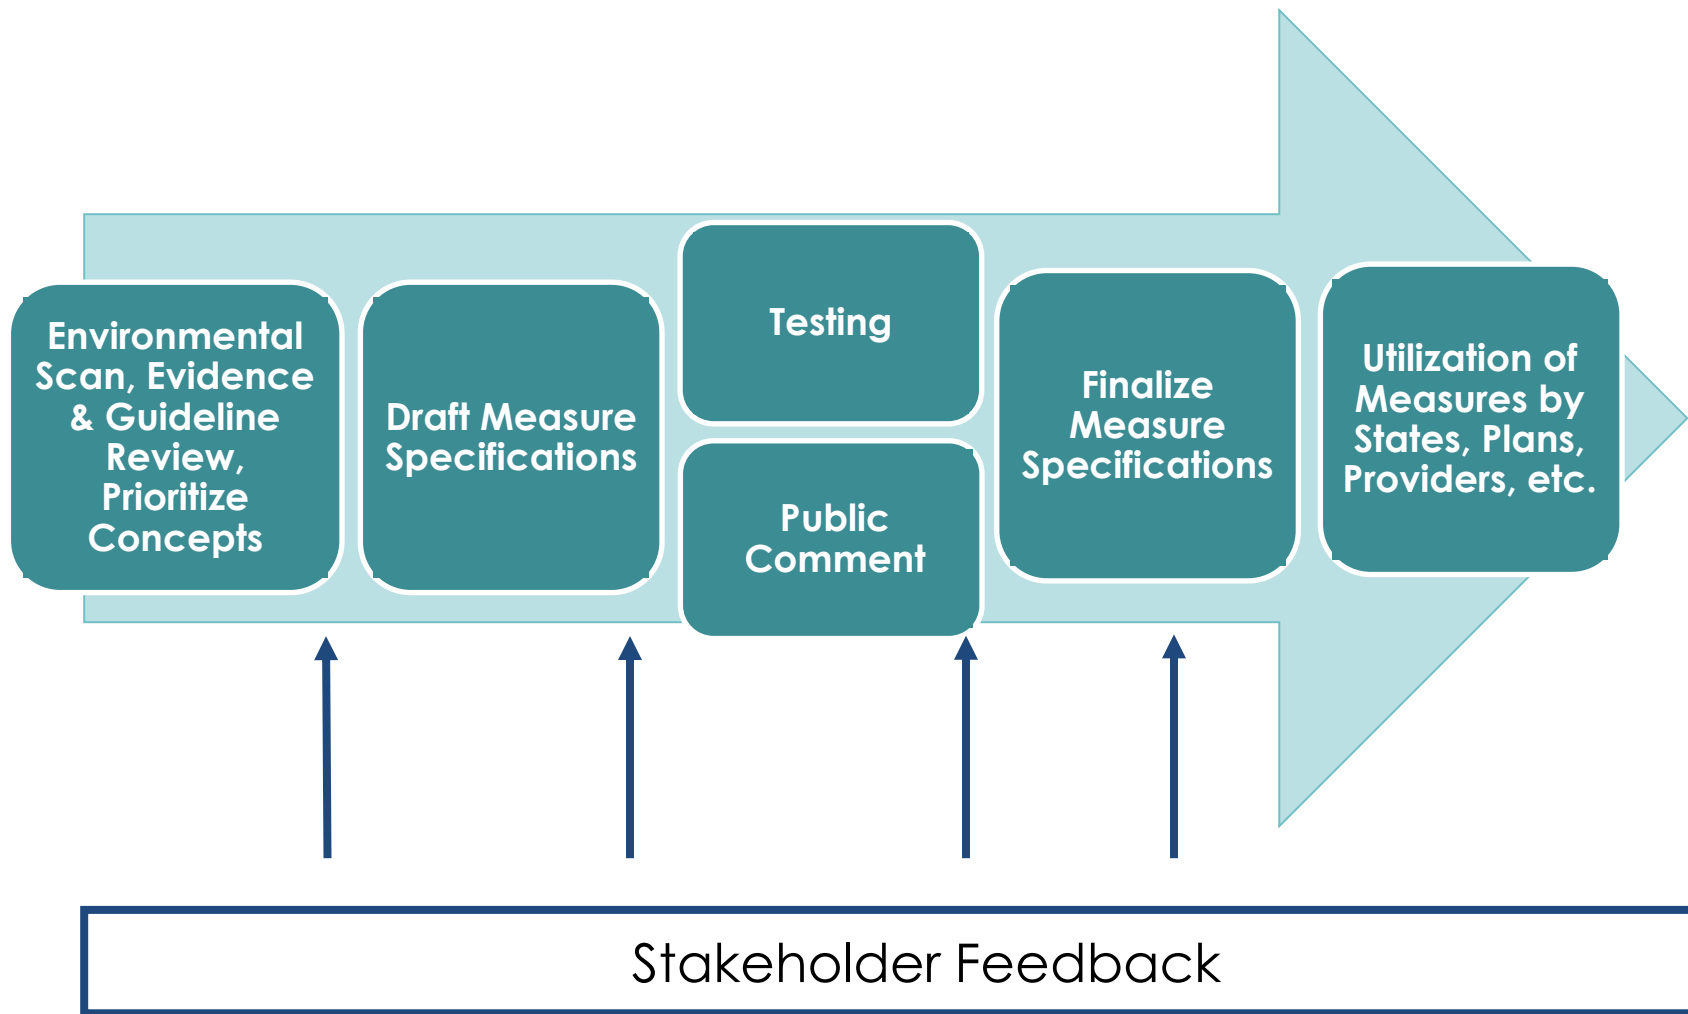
Environmental Scan, Evidence & Guideline Review, Prioritize Concepts

Draft Measure Specifications

Testing

Public Comment

Finalize Measure Specifications

Utilization of Measures by States, Plans, Providers, etc.

Stakeholder Feedback